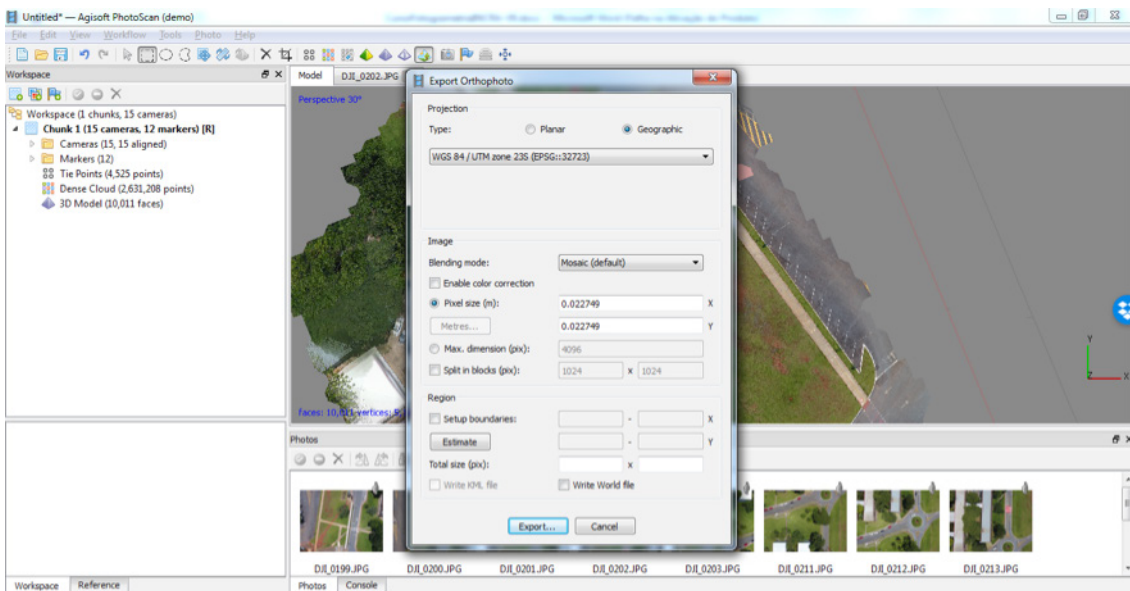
Untitled* — Agisoft PhotoScan (demo)

File Edit View Workflow Tools Photo Help

Workspace

Workspace (1 chunks, 15 cameras)
Chunk 1 (15 cameras, 12 markers) [R]
Cameras (15, 15 aligned)
Markers (12)
Tie Points (4,525 points)
Dense Cloud (2,631,208 points)
3D Model (10,011 faces)

Model DJI_0202.JPG

Perspective 30°

faces: 10,011 vertices: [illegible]

Export Orthophoto

Projection
Type: Planar Geographic
WGS 84 / UTM zone 23S (EPSG::32723)

Image
Blending mode: Mosaic (default)
Enable color correction
Pixel size (m): 0.022749 X
Metres... 0.022749 Y
Max. dimension (pix): 4096
Split in blocks (pix): 1024 x 1024

Region
Setup boundaries: - X
Estimate - Y
Total size (pix): x
Write KML file Write World file

Export... Cancel

Photos

DJI_0199.JPG DJI_0200.JPG DJI_0201.JPG DJI_0202.JPG DJI_0203.JPG DJI_0211.JPG DJI_0212.JPG DJI_0213.JPG

Workspace Reference

Photos Console